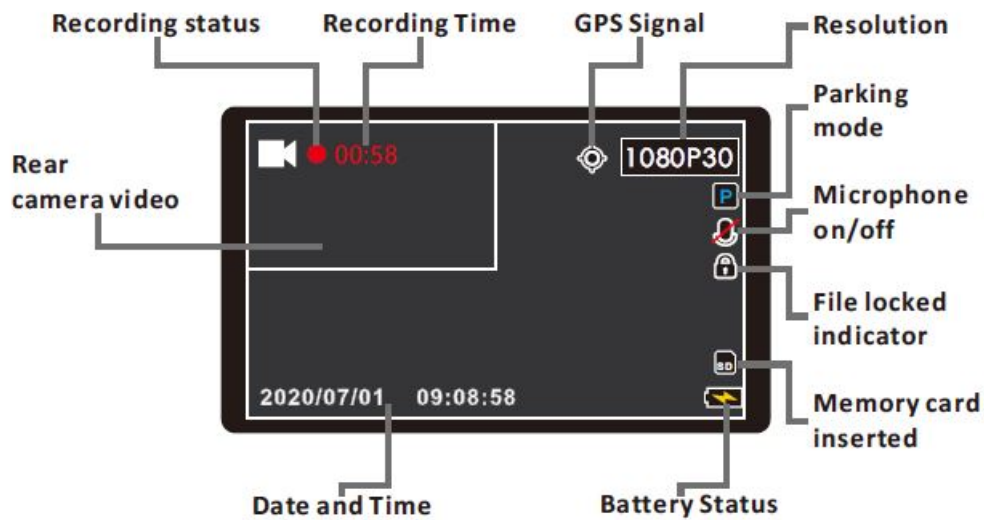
Recording status
Recording Time
GPS Signal
Resolution
Parking mode
Rear camera video
00:58
1080P30
P
Microphone on/off
File locked indicator
SD
Memory card inserted
2020/07/01 09:08:58
Date and Time
Battery Status